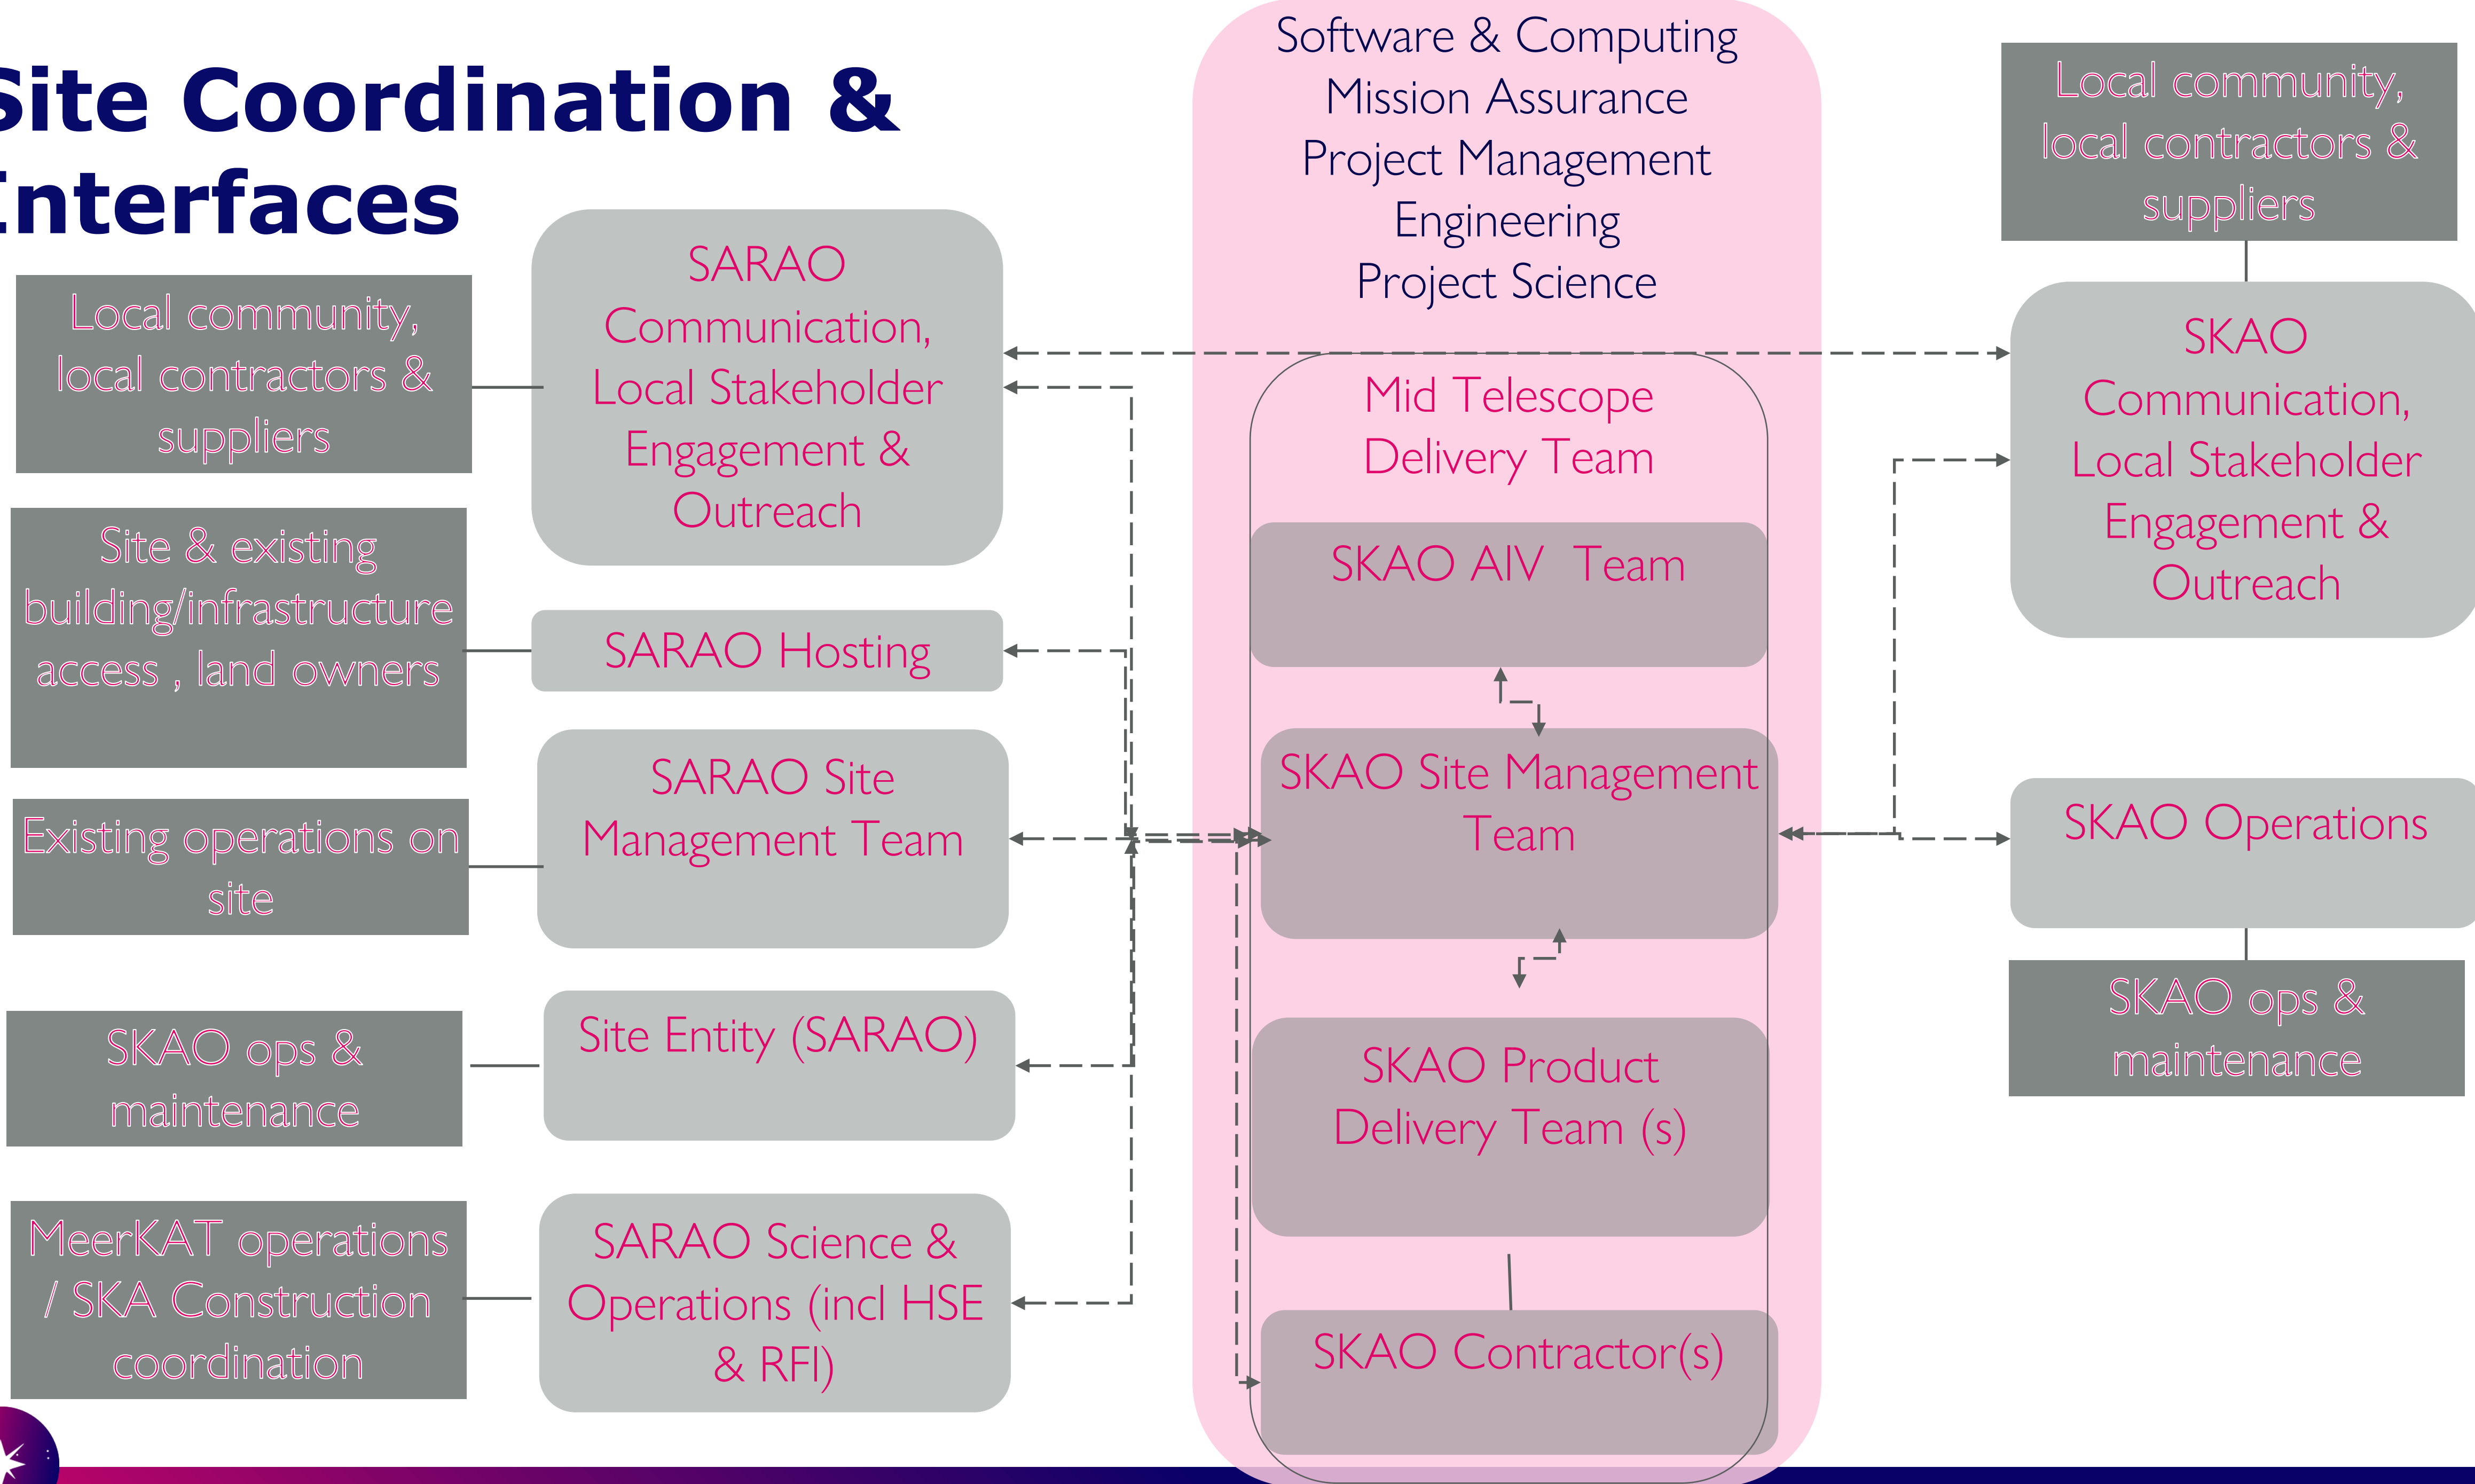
Site Coordination & Interfaces

Local community, local contractors & suppliers

SARAO Communication, Local Stakeholder Engagement & Outreach

Site & existing building/infrastructure access , land owners

SARAO Hosting

Existing operations on site

SARAO Site Management Team

SKAO ops & maintenance

Site Entity (SARAO)

MeerKAT operations / SKA Construction coordination

SARAO Science & Operations (incl HSE & RFI)

Software & Computing
Mission Assurance
Project Management
Engineering
Project Science

Mid Telescope Delivery Team

SKAO AIV Team

SKAO Site Management Team

SKAO Product Delivery Team (s)

SKAO Contractor(s)

Local community, local contractors & suppliers

SKAO Communication, Local Stakeholder Engagement & Outreach

SKAO Operations

SKAO ops & maintenance